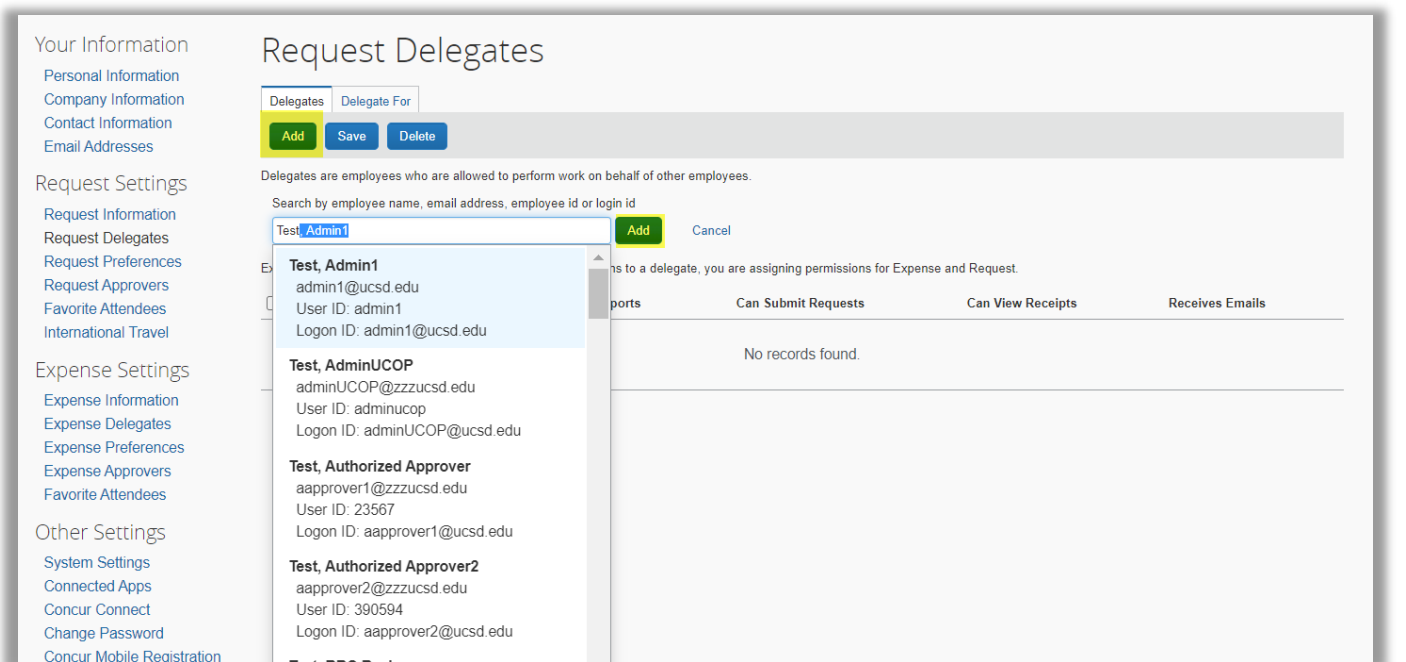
Your Information
Personal Information
Company Information
Contact Information
Email Addresses

Request Settings
Request Information
Request Delegates
Request Preferences
Request Approvers
Favorite Attendees
International Travel

Expense Settings
Expense Information
Expense Delegates
Expense Preferences
Expense Approvers
Favorite Attendees

Other Settings
System Settings
Connected Apps
Concur Connect
Change Password
Concur Mobile Registration

Request Delegates

Delegates | Delegate For

Add | Save | Delete

Delegates are employees who are allowed to perform work on behalf of other employees.

Search by employee name, email address, employee id or login id

Test, Admin1 | Add | Cancel

Ex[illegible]ns to a delegate, you are assigning permissions for Expense and Request.

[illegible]ports | Can Submit Requests | Can View Receipts | Receives Emails

No records found.

Test, Admin1
admin1@ucsd.edu
User ID: admin1
Logon ID: admin1@ucsd.edu

Test, AdminUCOP
adminUCOP@zzzucsd.edu
User ID: adminucop
Logon ID: adminUCOP@ucsd.edu

Test, Authorized Approver
aapprover1@zzzucsd.edu
User ID: 23567
Logon ID: aapprover1@ucsd.edu

Test, Authorized Approver2
aapprover2@zzzucsd.edu
User ID: 390594
Logon ID: aapprover2@ucsd.edu

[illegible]